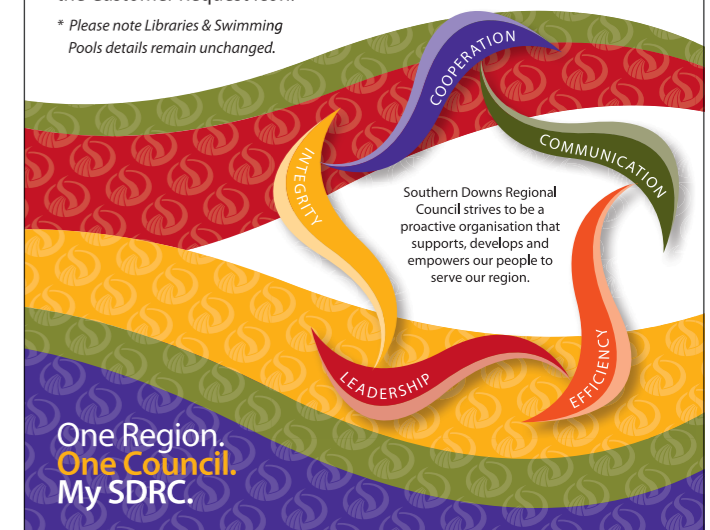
* Please note Libraries & Swimming Pools details remain unchanged.

COOPERATION

COMMUNICATION

INTEGRITY

Southern Downs Regional Council strives to be a proactive organisation that supports, develops and empowers our people to serve our region.

EFFICIENCY

LEADERSHIP

One Region.
One Council.
My SDRC.